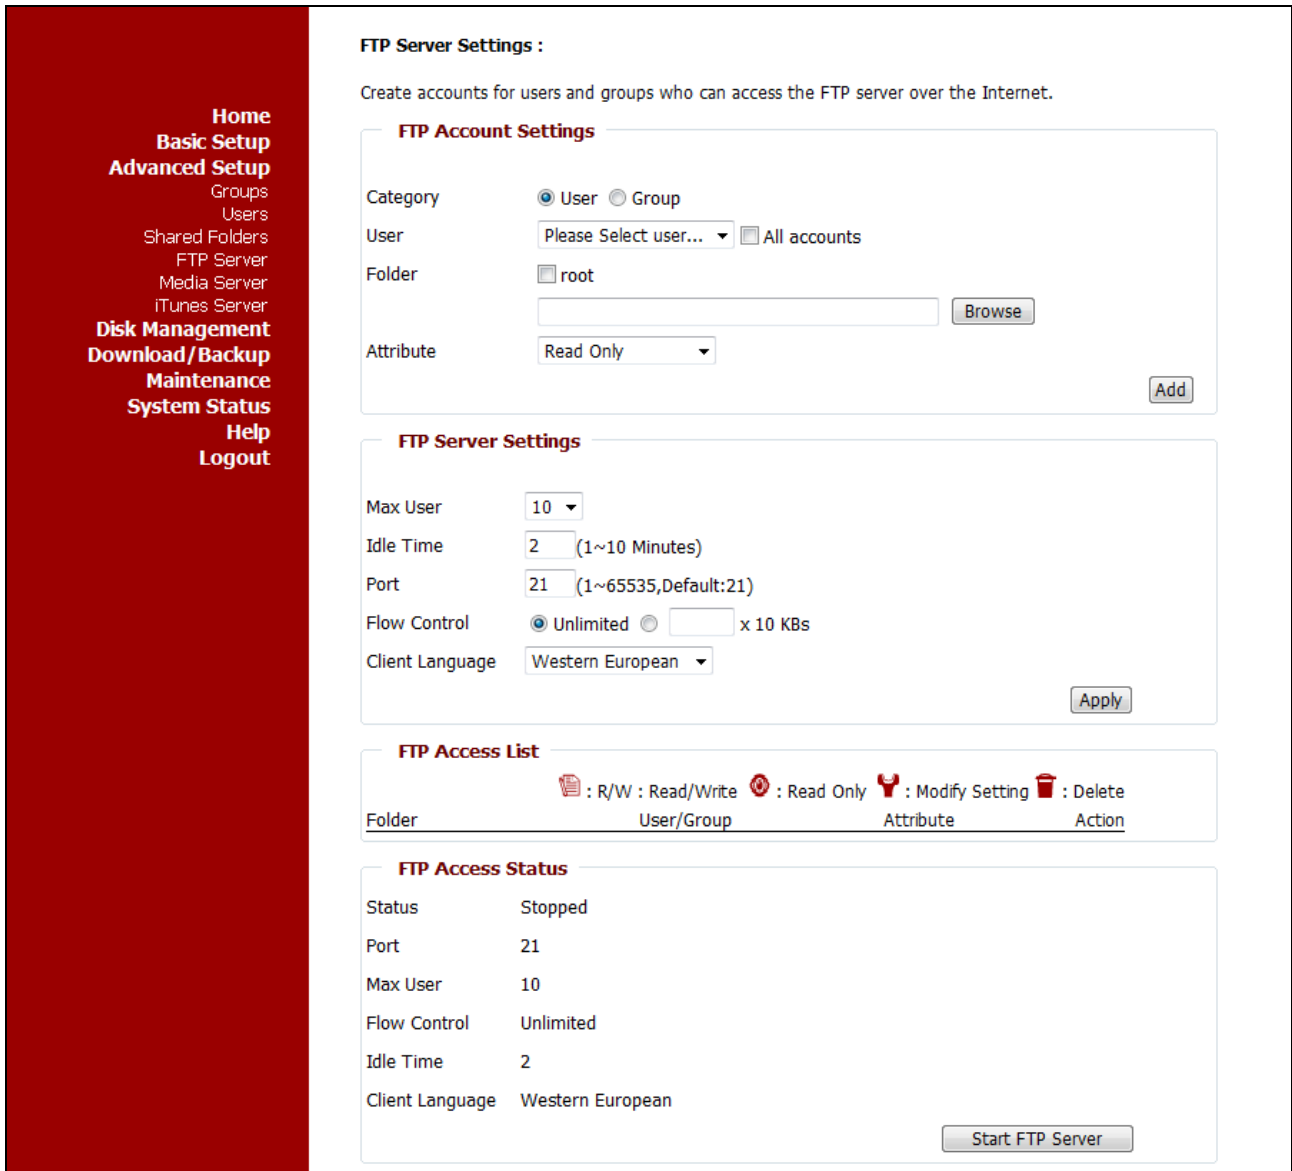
Home
Basic Setup
Advanced Setup
Groups
Users
Shared Folders
FTP Server
Media Server
iTunes Server
Disk Management
Download/Backup
Maintenance
System Status
Help
Logout

FTP Server Settings :

Create accounts for users and groups who can access the FTP server over the Internet.

FTP Account Settings

Category User Group
User Please Select user... All accounts
Folder root
Browse
Attribute Read Only
Add

FTP Server Settings

Max User 10
Idle Time 2 (1~10 Minutes)
Port 21 (1~65535,Default:21)
Flow Control Unlimited x 10 KBs
Client Language Western European
Apply

FTP Access List

: R/W : Read/Write : Read Only : Modify Setting : Delete

| Folder | User/Group | Attribute | Action |
|---|---|---|---|

FTP Access Status

| Status | Stopped |
|---|---|
| Port | 21 |
| Max User | 10 |
| Flow Control | Unlimited |
| Idle Time | 2 |
| Client Language | Western European |

Start FTP Server